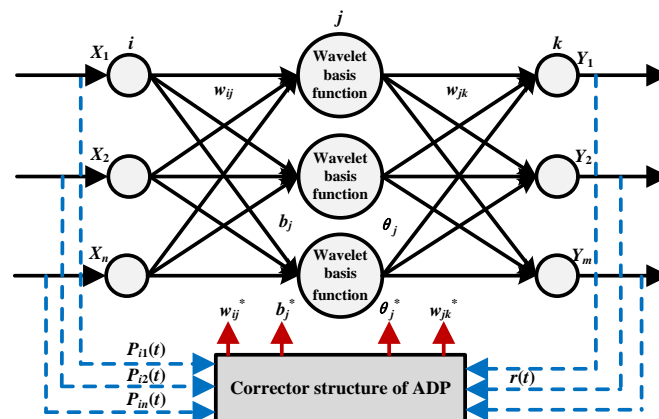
$X_1$ $i$

$j$

Wavelet basis function

$k$ $Y_1$

$w_{ij}$

$w_{jk}$

$X_2$

Wavelet basis function

$Y_2$

$b_j$

$\theta_j$

$X_n$

Wavelet basis function

$Y_m$

$w_{ij}^*$ $b_j^*$ $\theta_j^*$ $w_{jk}^*$

$P_{i1}(t)$

$P_{i2}(t)$

$P_{in}(t)$

Corrector structure of ADP

$r(t)$